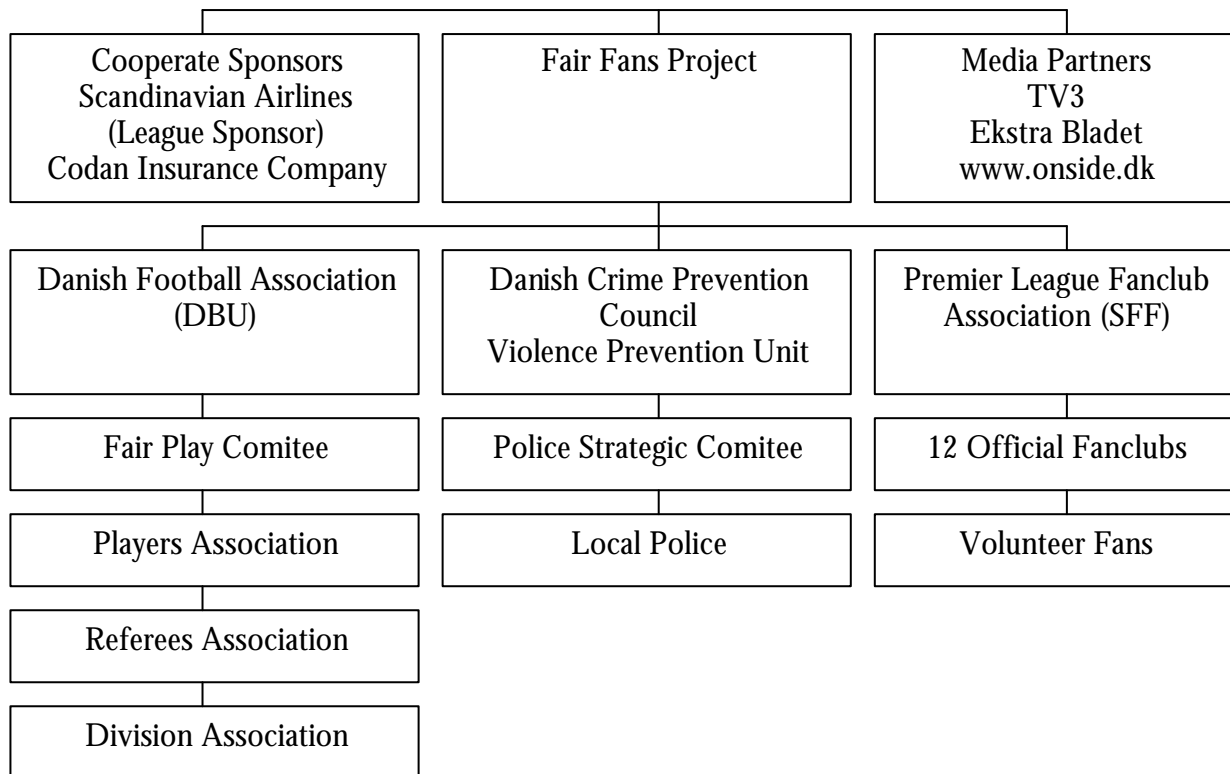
Cooperate Sponsors
Scandinavian Airlines
(League Sponsor)
Codan Insurance Company

Fair Fans Project

Media Partners
TV3
Ekstra Bladet
www.onside.dk

Danish Football Association
(DBU)

Fair Play Comitee

Players Association

Referees Association

Division Association

Danish Crime Prevention
Council
Violence Prevention Unit

Police Strategic Comitee

Local Police

Premier League Fanclub
Association (SFF)

12 Official Fanclubs

Volunteer Fans